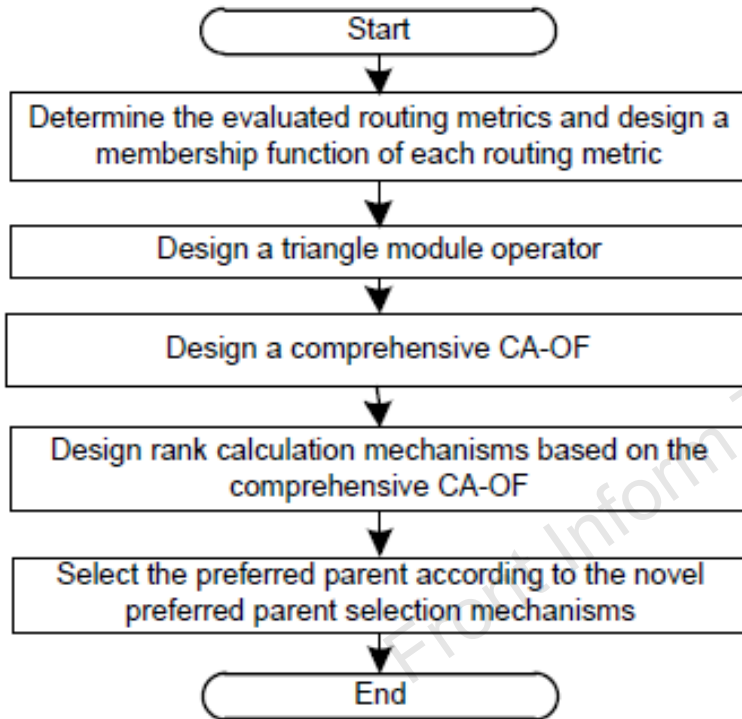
Start

Determine the evaluated routing metrics and design a membership function of each routing metric

Design a triangle module operator

Design a comprehensive CA-OF

Design rank calculation mechanisms based on the comprehensive CA-OF

Select the preferred parent according to the novel preferred parent selection mechanisms

End

Front Inform